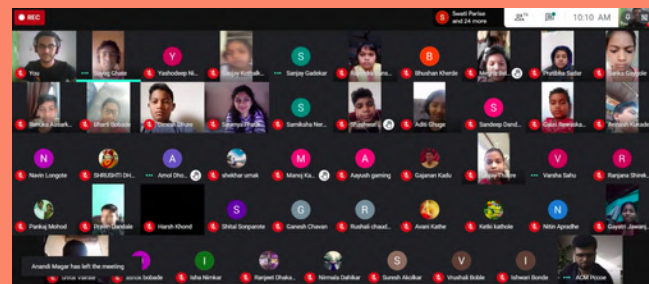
REC

Swati Parise and 24 more

10:10 AM

You

Suyog Ghate

Y

Yashodeep Ni...

Sanjay Kotbalk...

S

Sanjay Gadekar

Rushikesh Lana...

B

Bhushan Khende

Mayur Bele

Pratibha Sadar

Sarika Gaikwad

Renuka Ambark...

Bharti Belsare

Sonam Bhave

Sayanya Potdar

S

Samiksha Ner...

Shubham

Aditi Ghuge

S

Sandeep Dand...

Gauri Bawiska...

Avinash Kuwade

N

Navin Longote

SHRUSHTI DH...

A

Amol Dho...

shekhar umak

M

Manoj Ka...

A

Aayush gaming

Gajanan Kadu

Sanjay Thakare

V

Varsha Sahu

R

Ranjana Shirek...

Pankaj Mohod

Pravin Dandale

Harsh Khond

S

Shital Sonparote

G

Ganesh Chavan

Rushali chaud...

Avani Kathe

Ketki kathole

N

Nitin Apradhe

Gayatri Jawanj...

Anandi Magar has left the meeting

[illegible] bobade

I

Isha Nimkar

Ranjeet Dhaka...

Nirmala Dahikar

S

Suresh Akolkar

V

Vrushali Boble

I

Ishwari Bonde

AOM Poove